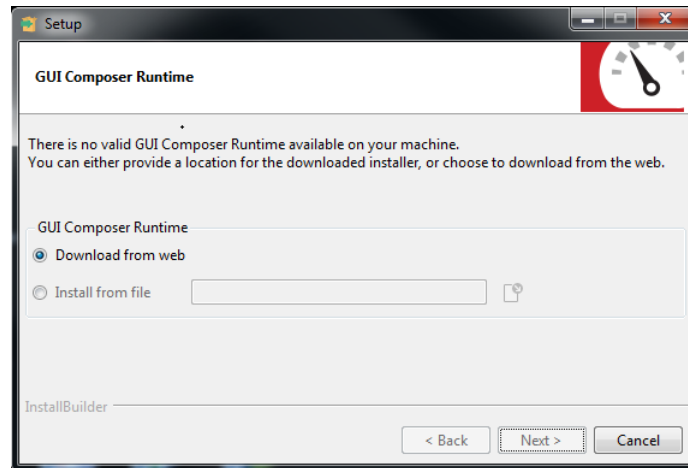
Setup

GUI Composer Runtime

There is no valid GUI Composer Runtime available on your machine.
You can either provide a location for the downloaded installer, or choose to download from the web.

GUI Composer Runtime

Download from web

Install from file

InstallBuilder

< Back

Next >

Cancel